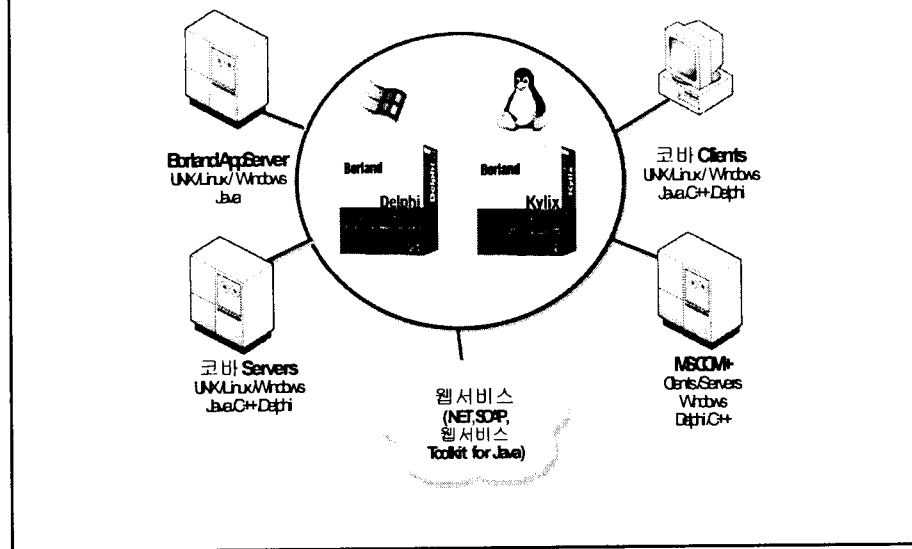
Borland AppServer
UNIX/Linux/ Windows
Java

Borland
Delphi
Delphi

Borland
Kylix
Kylix

코바 Clients
UNIX/Linux/ Windows
Java,C++,Delphi

코바 Servers
UNIX/Linux/Windows
Java,C++,Delphi

웹서비스
(.NET,SOAP,
웹서비스
Toolkit for Java)

MS COM+
Clients/Servers
Windows
Delphi,C++